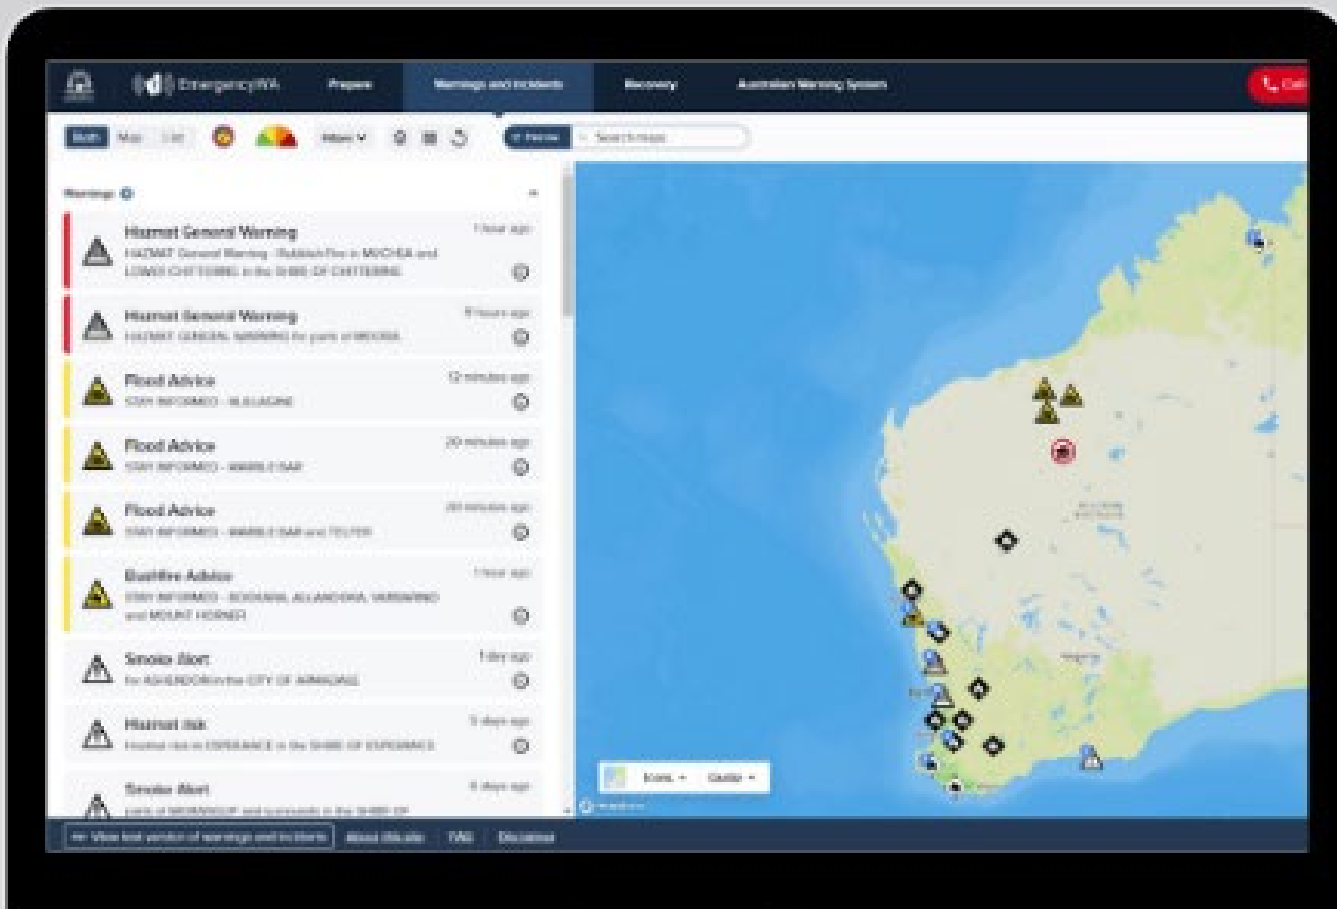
EmergencyWA Prepare Warnings and Incidents Recovery Australian Warning System

Both Map List More

Filter Search in map

Warnings

Hazmat General Warning
1 hour ago
HAZMAT General Warning - Rubbish Fire in MUCHEA and LOWER CHITTERING in the SHIRE OF CHITTERING

Hazmat General Warning
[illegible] hours ago
HAZMAT GENERAL WARNING for parts of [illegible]

Flood Advice
12 minutes ago
STAY INFORMED - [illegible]

Flood Advice
20 minutes ago
STAY INFORMED - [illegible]

Flood Advice
20 minutes ago
STAY INFORMED - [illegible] and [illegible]

Bushfire Advice
1 hour ago
STAY INFORMED - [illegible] and MOUNT HORNER

Smoke Alert
1 day ago
for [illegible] in the CITY OF ARMADALE

Hazmat Risk
3 days ago
Hazmat risk in ESPERANCE in the SHIRE OF ESPERANCE

Smoke Alert
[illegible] days ago
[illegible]

Icons Guide

View text version of warnings and incidents About this site FAQ Disclaimer